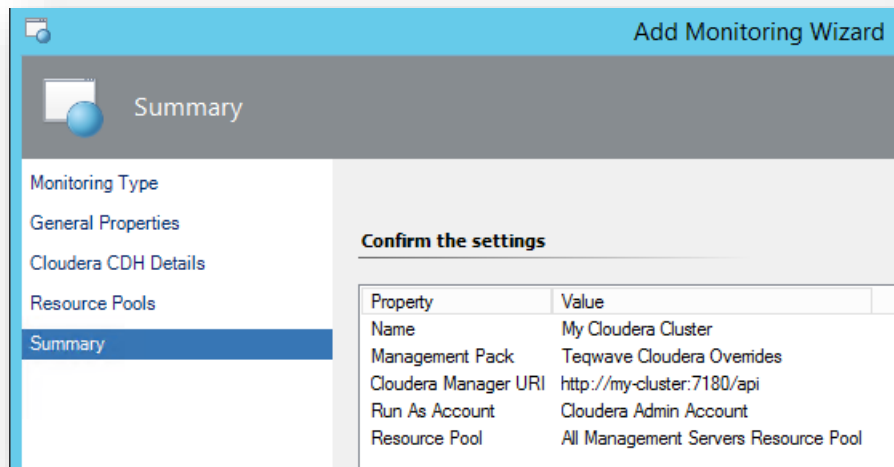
Add Monitoring Wizard

Summary

Monitoring Type
General Properties
Cloudera CDH Details
Resource Pools
Summary

Confirm the settings

| Property | Value |
|---|---|
| Name | My Cloudera Cluster |
| Management Pack | Teqwave Cloudera Overrides |
| Cloudera Manager URI | http://my-cluster:7180/api |
| Run As Account | Cloudera Admin Account |
| Resource Pool | All Management Servers Resource Pool |